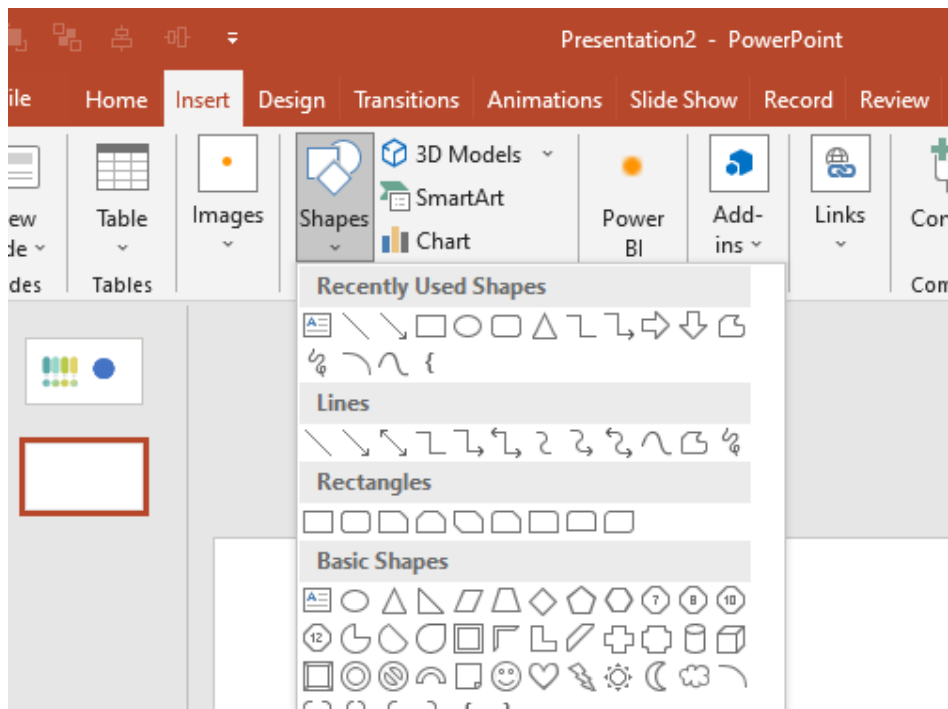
Presentation2 - PowerPoint

ile Home Insert Design Transitions Animations Slide Show Record Review

ew de des

Table Tables

Images

Shapes

3D Models

SmartArt

Chart

Power BI

Add-ins

Links

Co Com

Recently Used Shapes

Lines

Rectangles

Basic Shapes

7 8 10 12